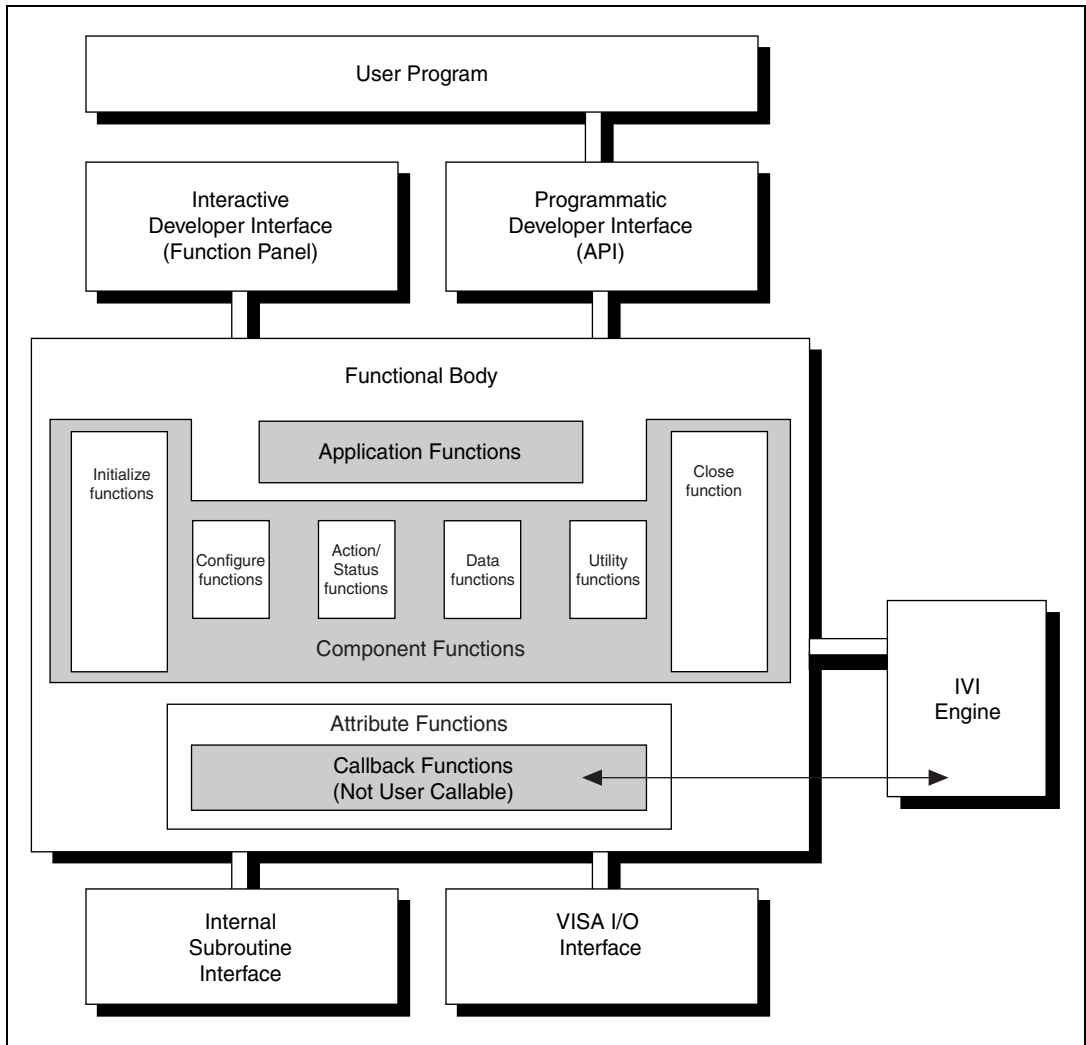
User Program

Interactive Developer Interface (Function Panel)

Programmatic Developer Interface (API)

Functional Body

Initialize functions

Application Functions

Close function

Configure functions

Action/ Status functions

Data functions

Utility functions

Component Functions

IVI Engine

Attribute Functions

Callback Functions (Not User Callable)

Internal Subroutine Interface

VISA I/O Interface